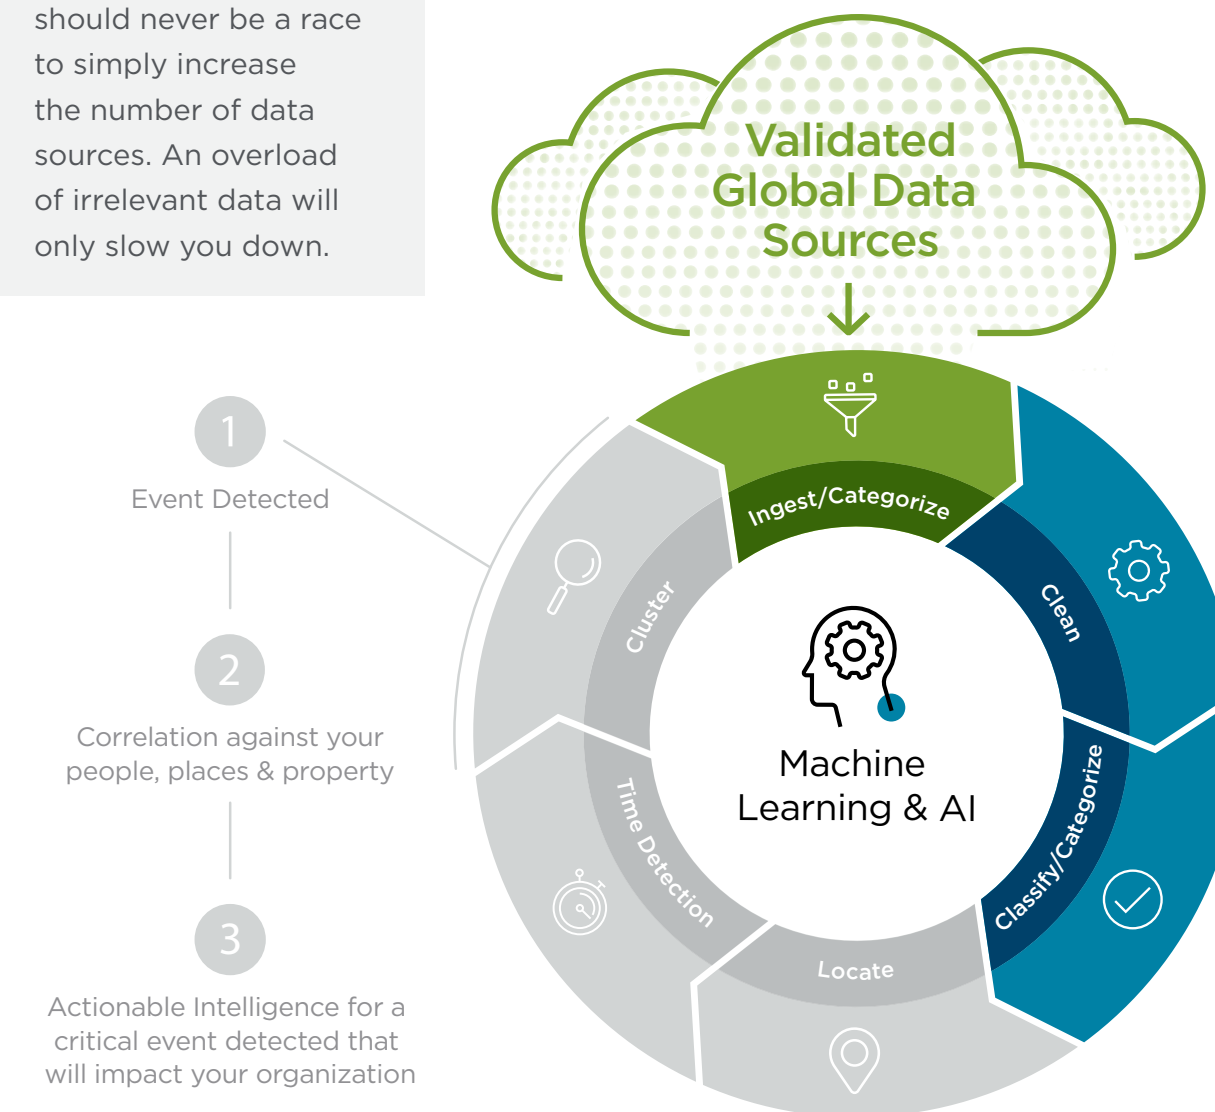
should never be a race to simply increase the number of data sources. An overload of irrelevant data will only slow you down.

Validated Global Data Sources

1

Event Detected

2

Correlation against your people, places & property

3

Actionable Intelligence for a critical event detected that will impact your organization

Ingest/Categorize

Clean

Classify/Categorize

Locate

Time Detection

Cluster

Machine Learning & AI